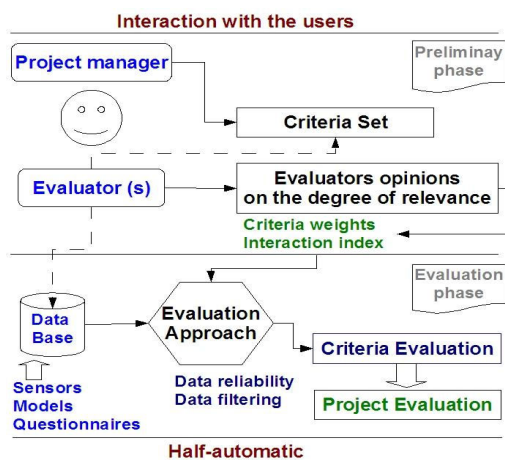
Interaction with the users

Project manager

Preliminay phase

Criteria Set

Evaluator (s)

Evaluators opinions on the degree of relevance

Criteria weights
Interaction index

Evaluation phase

Data Base

Evaluation Approach

Criteria Evaluation

Sensors
Models
Questionnaires

Data reliability
Data filtering

Project Evaluation

Half-automatic